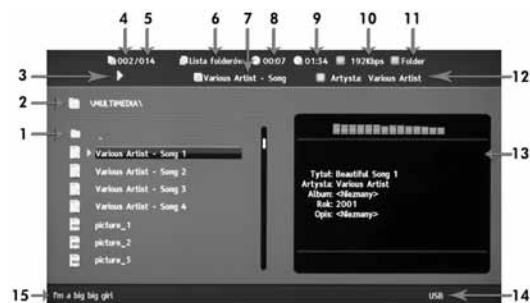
4 5 6 7 8 9 10 11

002/014 Lista folderów 00:07 01:34 192Kbps Folder

3

Various Artist - Song Artysta: Various Artist

12

2

\MULTIMEDIA\

1

..

Various Artist - Song 1

Various Artist - Song 2

Various Artist - Song 3

Various Artist - Song 4

picture_1

picture_2

picture_3

Tytuł: Beautiful Song 1
Artysta: Various Artist
Album: <Nieznany>
Rok: 2001
Opis: <Nieznany>

13

15

I'm a big big girl

USB

14